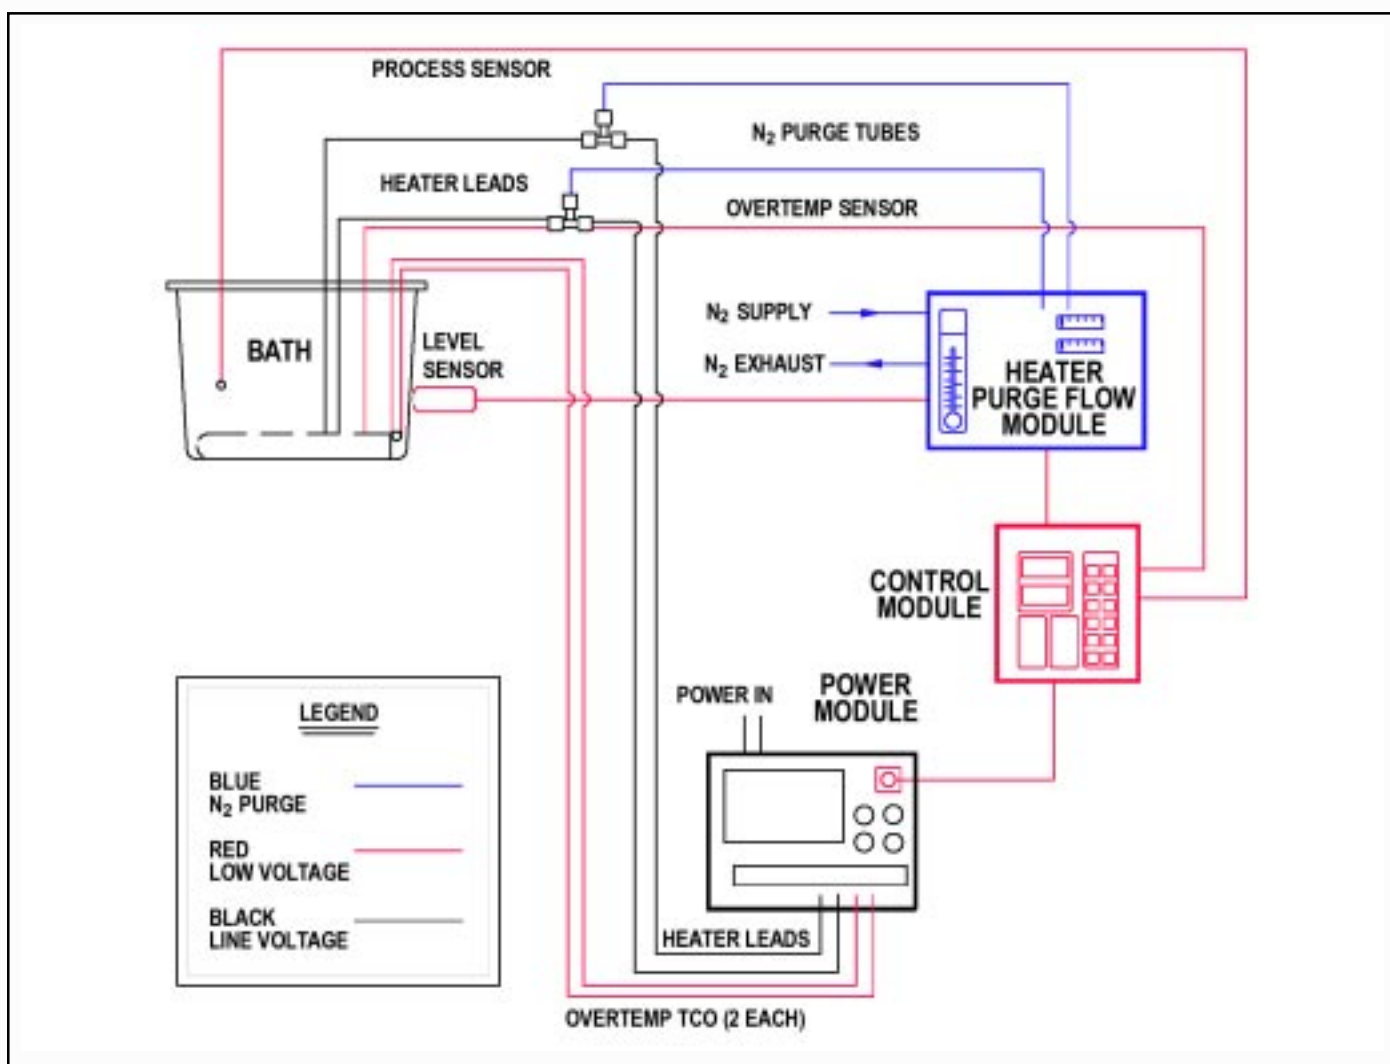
PROCESS SENSOR

$N_2$ PURGE TUBES

HEATER LEADS

OVERTEMP SENSOR

BATH

LEVEL SENSOR

$N_2$ SUPPLY

$N_2$ EXHAUST

HEATER PURGE FLOW MODULE

CONTROL MODULE

POWER IN

POWER MODULE

LEGEND

BLUE
$N_2$ PURGE

RED
LOW VOLTAGE

BLACK
LINE VOLTAGE

HEATER LEADS

OVERTEMP TCO (2 EACH)